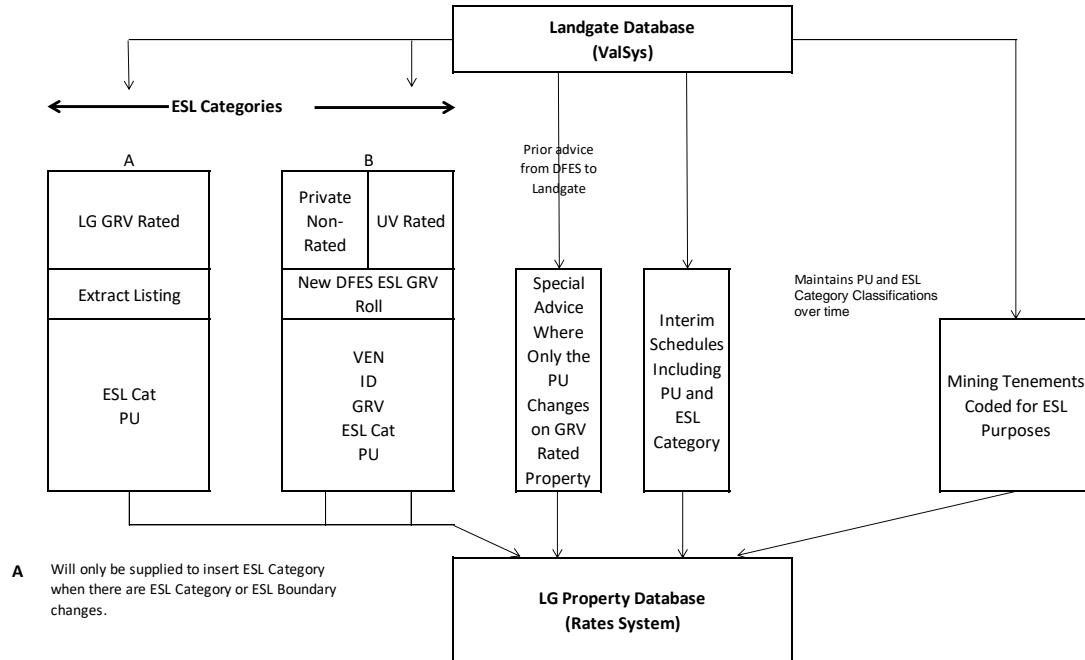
Landgate Database
(ValSys)

ESL Categories

A

LG GRV Rated

Extract Listing

ESL Cat
PU

B

Private Non-Rated

UV Rated

New DFES ESL GRV Roll

VEN
ID
GRV
ESL Cat
PU

Prior advice from DFES to Landgate

Special Advice Where Only the PU Changes on GRV Rated Property

Interim Schedules Including PU and ESL Category

Maintains PU and ESL Category Classifications over time

Mining Tenements Coded for ESL Purposes

A Will only be supplied to insert ESL Category when there are ESL Category or ESL Boundary changes.

LG Property Database
(Rates System)